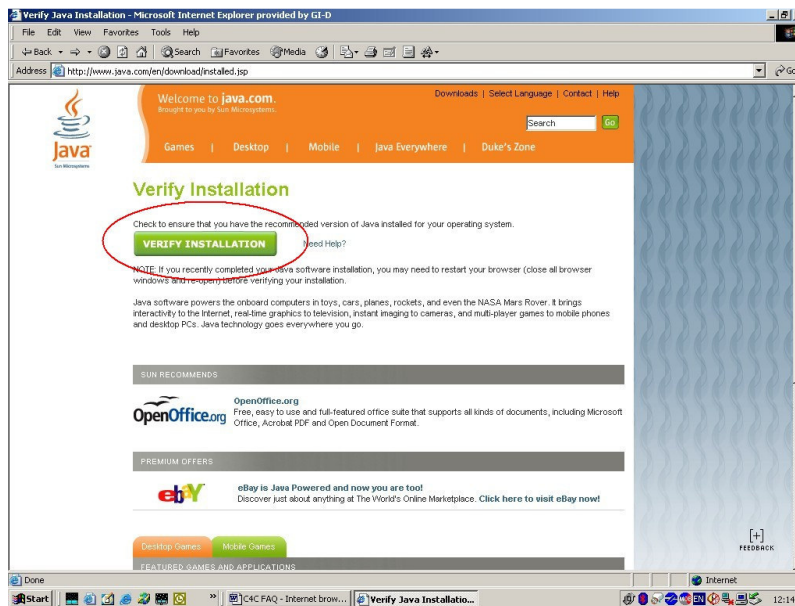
Verify Java Installation - Microsoft Internet Explorer provided by GI-D

File Edit View Favorites Tools Help

Back Search Favorites Media

Address http://www.java.com/en/download/installed.jsp

Go

Java
Sun Microsystems

Welcome to java.com.
Brought to you by Sun Microsystems.

Downloads | Select Language | Contact | Help

Search Go

Games | Desktop | Mobile | Java Everywhere | Duke's Zone

Verify Installation

Check to ensure that you have the recommended version of Java installed for your operating system.

VERIFY INSTALLATION

Need Help?

NOTE: If you recently completed your Java software installation, you may need to restart your browser (close all browser windows and re-open) before verifying your installation.

Java software powers the onboard computers in toys, cars, planes, rockets, and even the NASA Mars Rover. It brings interactivity to the Internet, real-time graphics to television, instant imaging to cameras, and multi-player games to mobile phones and desktop PCs. Java technology goes everywhere you go.

SUN RECOMMENDS

OpenOffice.org

OpenOffice.org
Free, easy to use and full-featured office suite that supports all kinds of documents, including Microsoft Office, Acrobat PDF and Open Document Format.

PREMIUM OFFERS

ebY

eBay is Java Powered and now you are too!
Discover just about anything at The World's Online Marketplace. Click here to visit eBay now!

Desktop Games Mobile Games

FEATURED GAMES AND APPLICATIONS

[+]
FEEDBACK

Done

Internet

Start

C4C FAQ - Internet brow...

Verify Java Installatio...

EN

12:14